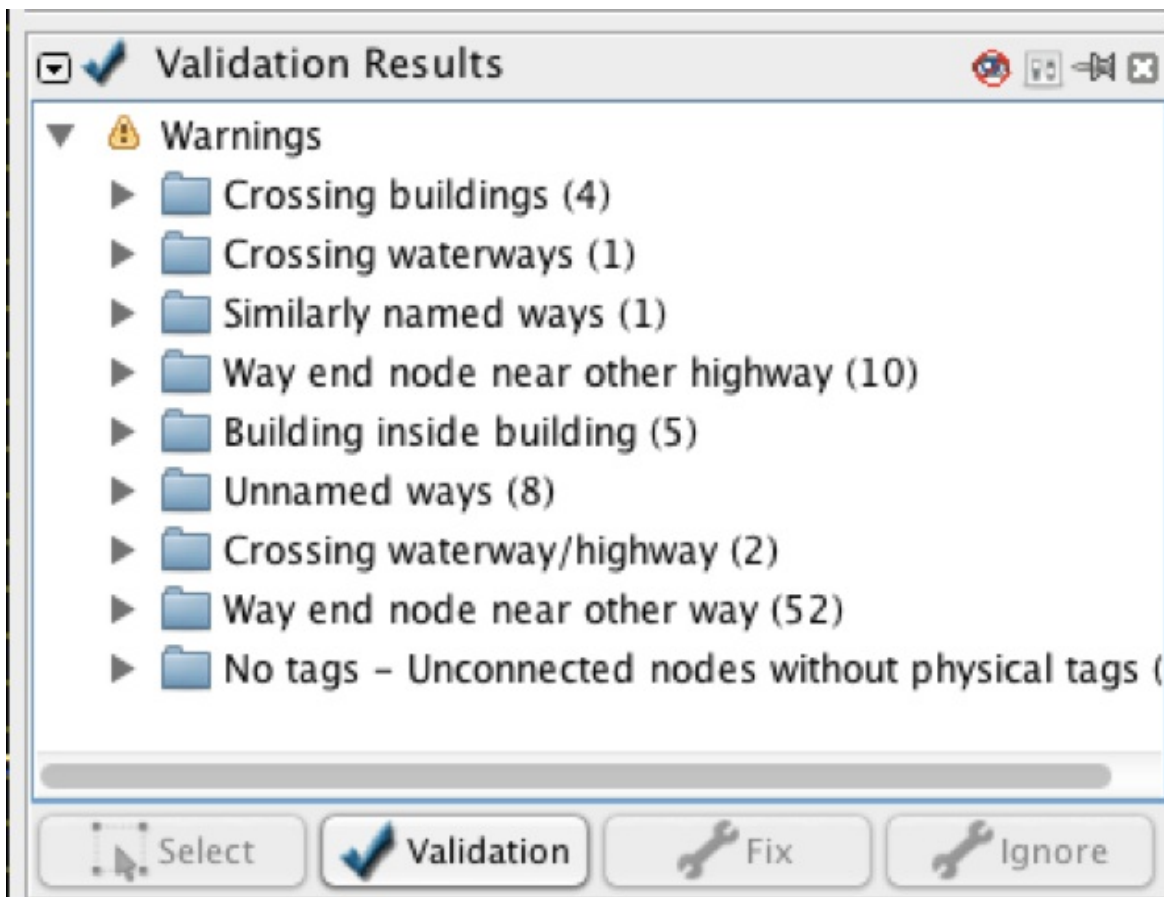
Validation Results

Warnings

Crossing buildings (4)

Crossing waterways (1)

Similarly named ways (1)

Way end node near other highway (10)

Building inside building (5)

Unnamed ways (8)

Crossing waterway/highway (2)

Way end node near other way (52)

No tags - Unconnected nodes without physical tags (

Select

Validation

Fix

Ignore